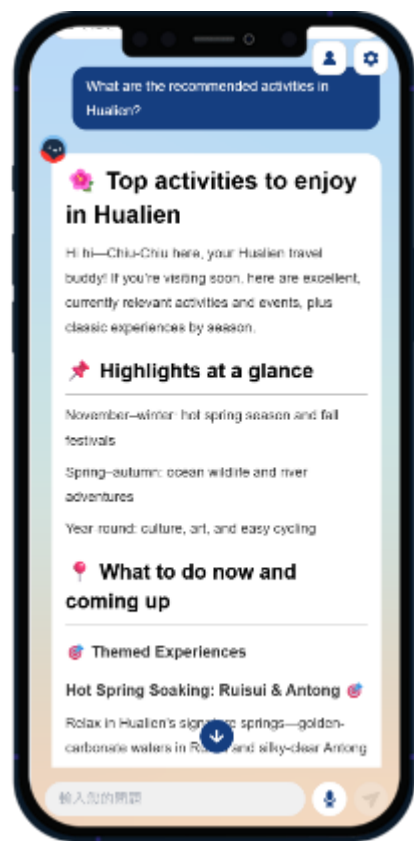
What are the recommended activities in Hualien?

🌺 Top activities to enjoy in Hualien

Hi hi—Chiu-Chiu here, your Hualien travel buddy! If you're visiting soon, here are excellent, currently relevant activities and events, plus classic experiences by season.

📌 Highlights at a glance

November–winter: hot spring season and fall festivals

Spring–autumn: ocean wildlife and river adventures

Year round: culture, art, and easy cycling

📍 What to do now and coming up

🎯 Themed Experiences

Hot Spring Soaking: Ruisui & Antong 🎯

Relax in Hualien's sign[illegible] springs—golden-carbonate waters in R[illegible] and silky-clear Antong

輸入您的問題